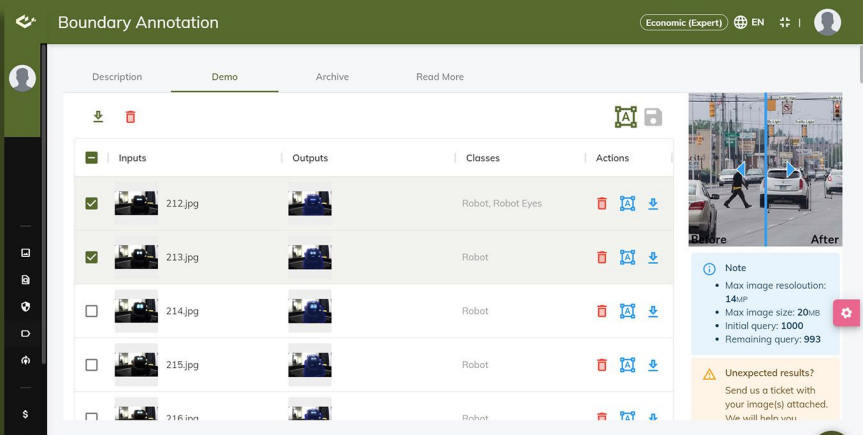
Boundary Annotation

Economic (Expert) EN

Description Demo Archive Read More

| | Inputs | Outputs | Classes | Actions |
|---|---|---|---|---|
| ☑ | 212.jpg | | Robot, Robot Eyes | |
| ☑ | 213.jpg | | Robot | |
| ☐ | 214.jpg | | Robot | |
| ☐ | 215.jpg | | Robot | |
| ☐ | 216.jpg | | Robot | |

Before After

Note
- Max image resoloution: 14MP
- Max image size: 20MB
- Initial query: 1000
- Remaining query: 993

Unexpected results?
Send us a ticket with your image(s) attached. We will help you.